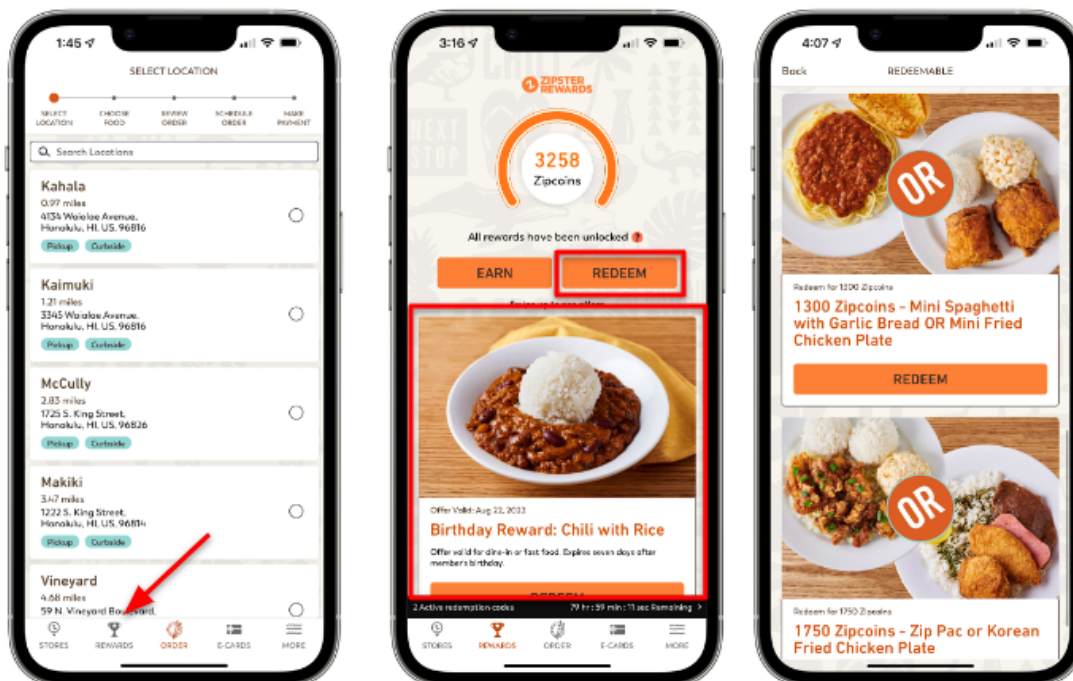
1:45

SELECT LOCATION

SELECT LOCATION | CHOOSE FOOD | REVIEW ORDER | SCHEDULE ORDER | MAKE PAYMENT

Search Locations

Kahala
0.97 miles
4134 Waialae Avenue,
Honolulu, HI, US, 96816
Pickup Curbside

Kaimuki
1.21 miles
3345 Waialae Avenue,
Honolulu, HI, US, 96816
Pickup Curbside

McCully
2.83 miles
1725 S. King Street,
Honolulu, HI, US, 96826
Pickup Curbside

Makiki
3.47 miles
1222 S. King Street,
Honolulu, HI, US, 96814
Pickup Curbside

Vineyard
4.68 miles
59 N. Vineyard Boulevard,

STORES REWARDS ORDER E-CARDS MORE

3:16

ZIPSTER REWARDS

3258
Zipcoins

All rewards have been unlocked ?

EARN REDEEM

Swipe up to see offers

Offer Valid: Aug 22, 2022
Birthday Reward: Chili with Rice
Offer valid for dine-in or fast food. Expires seven days after member's birthday.

REDEEM

2 Active redemption codes 79 hr : 59 min : 11 sec Remaining >

STORES REWARDS ORDER E-CARDS MORE

4:07

Back REDEEMABLE

OR

Redeem for 1300 Zipcoins
1300 Zipcoins - Mini Spaghetti with Garlic Bread OR Mini Fried Chicken Plate

REDEEM

OR

Redeem for 1750 Zipcoins
1750 Zipcoins - Zip Pac or Korean Fried Chicken Plate